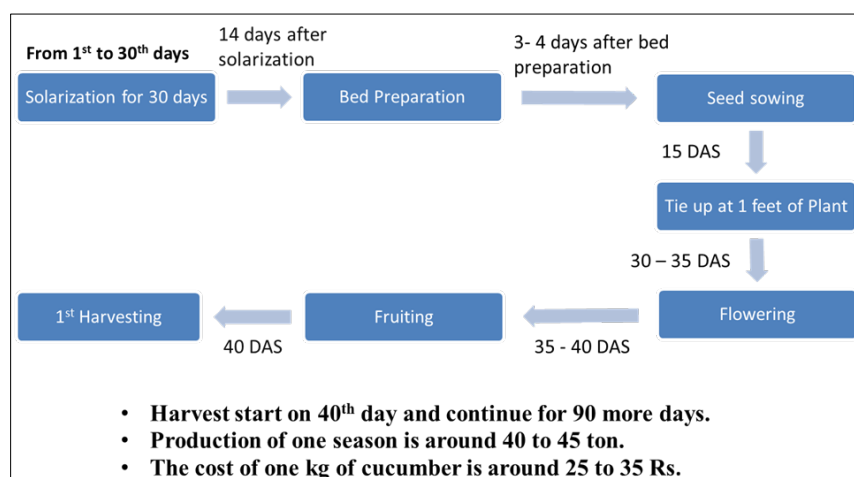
From 1st to 30th days

Solarization for 30 days

14 days after solarization

Bed Preparation

3- 4 days after bed preparation

Seed sowing

15 DAS

Tie up at 1 feet of Plant

30 – 35 DAS

Flowering

35 - 40 DAS

Fruiting

40 DAS

1st Harvesting

• Harvest start on 40th day and continue for 90 more days.
• Production of one season is around 40 to 45 ton.
• The cost of one kg of cucumber is around 25 to 35 Rs.